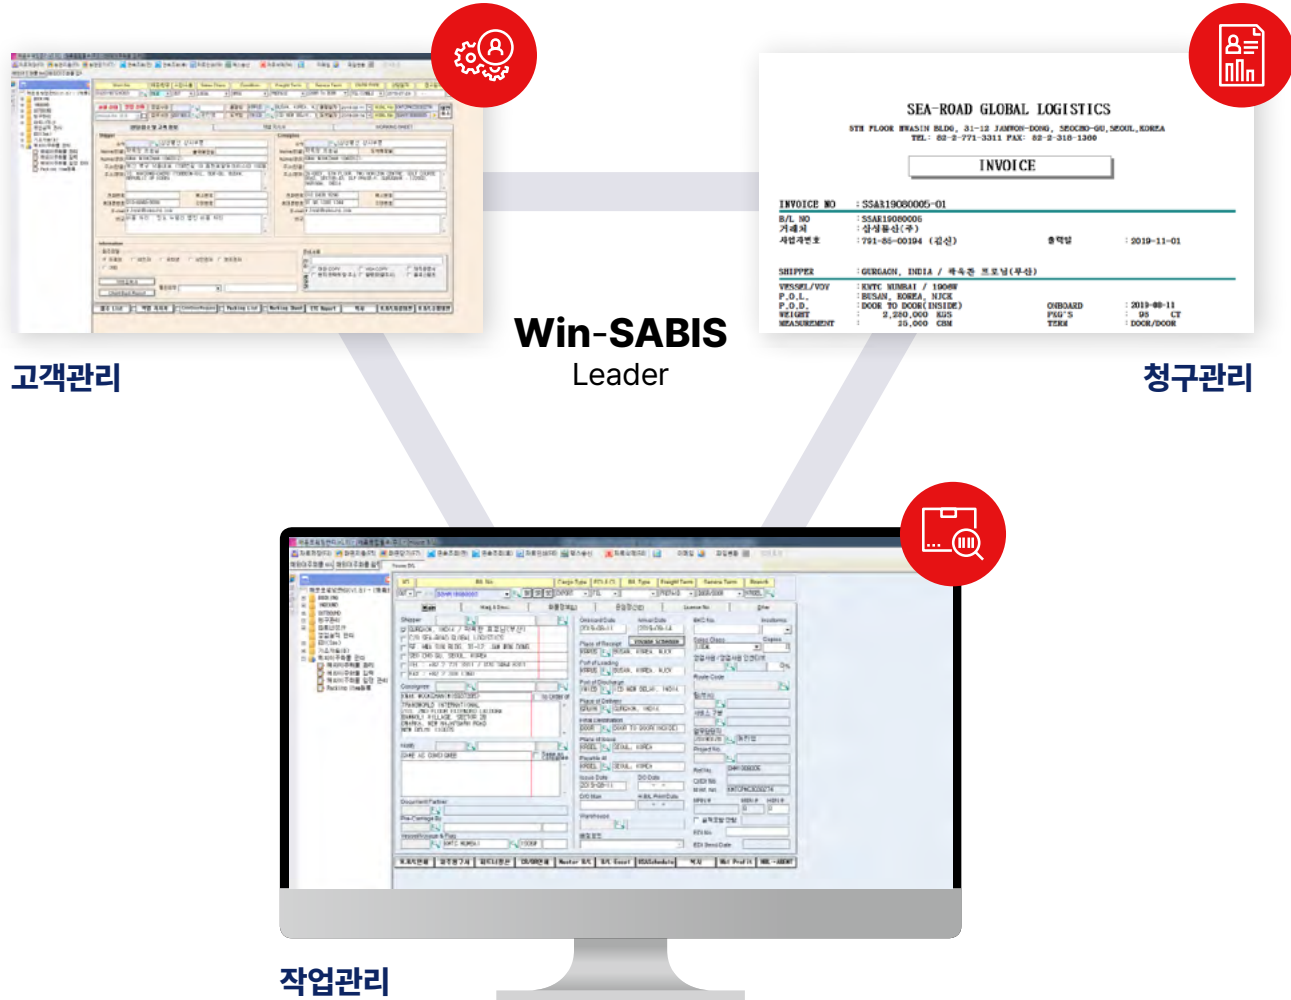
SEA-ROAD GLOBAL LOGISTICS
5TH FLOOR HWASIN BLDG, 31-12 JAMWON-DONG, SEOCHO-GU, SEOUL, KOREA
TEL: 82-2-771-3311 FAX: 82-2-318-1300

INVOICE

| INVOICE NO | : SSAE19080005-01 | | |
|---|---|---|---|
| B/L NO | : SSAE19080006 | | |
| 거래처 | : 삼성물산(주) | | |
| 사업자번호 | : 791-86-00194 (김신) | 출력일 | : 2019-11-01 |
| SHIPPER | : GURGAON, INDIA / 세속촌 프로덕(무산) | | |
| VESSEL/VOY | : KMTC MUMBAI / 1906W | | |
| P.O.L. | : BUSAN, KOREA, NJCE | | |
| P.O.D. | : DOOR TO DOOR(INSIDE) | ONBOARD | : 2019-08-11 |
| WEIGHT | : 2,280,000 KGS | PKG'S | : 95 CT |
| MEASUREMENT | : 25,000 CBM | TERM | : DOOR/DOOR |

Win-SABIS
Leader

고객관리

청구관리

작업관리